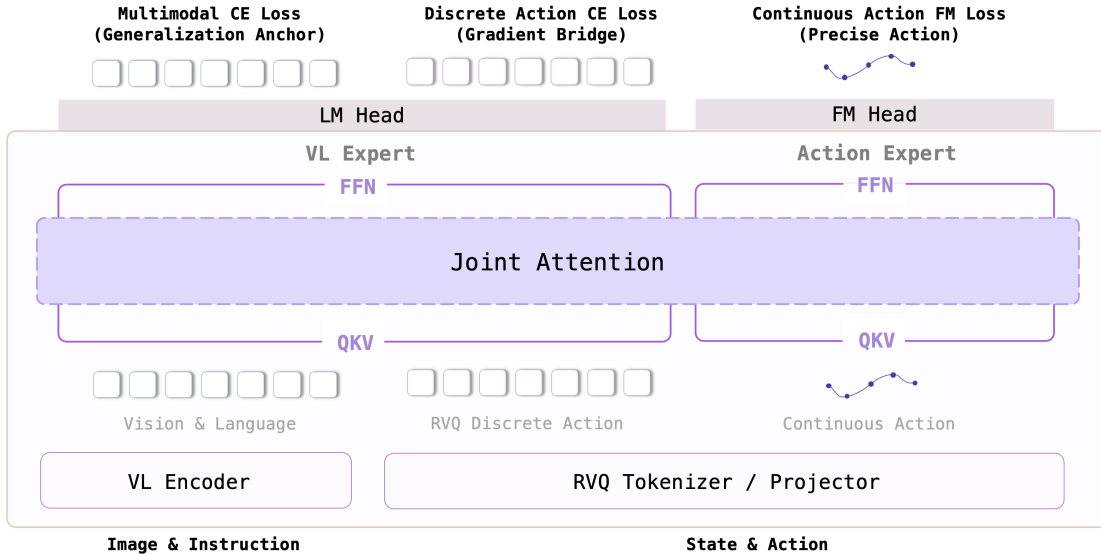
Multimodal CE Loss
(Generalization Anchor)

Discrete Action CE Loss
(Gradient Bridge)

Continuous Action FM Loss
(Precise Action)

LM Head

FM Head

VL Expert

Action Expert

FFN

FFN

Joint Attention

QKV

QKV

Vision & Language

RVQ Discrete Action

Continuous Action

VL Encoder

RVQ Tokenizer / Projector

Image & Instruction

State & Action